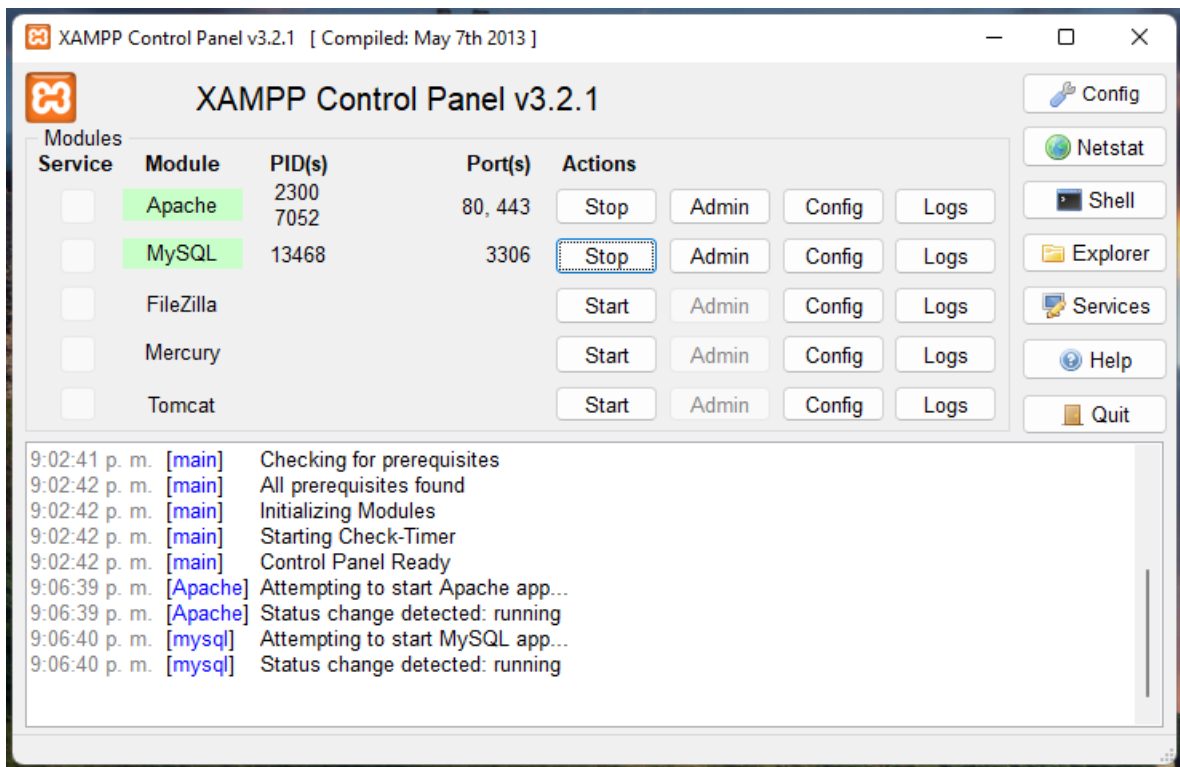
XAMPP Control Panel v3.2.1 [ Compiled: May 7th 2013 ]

XAMPP Control Panel v3.2.1

Config
Netstat
Shell
Explorer
Services
Help
Quit

Modules

| Service | Module | PID(s) | Port(s) | Actions | | | |
|---|---|---|---|---|---|---|---|
| | Apache | 2300 7052 | 80, 443 | Stop | Admin | Config | Logs |
| | MySQL | 13468 | 3306 | Stop | Admin | Config | Logs |
| | FileZilla | | | Start | Admin | Config | Logs |
| | Mercury | | | Start | Admin | Config | Logs |
| | Tomcat | | | Start | Admin | Config | Logs |

9:02:41 p. m. [main] Checking for prerequisites
9:02:42 p. m. [main] All prerequisites found
9:02:42 p. m. [main] Initializing Modules
9:02:42 p. m. [main] Starting Check-Timer
9:02:42 p. m. [main] Control Panel Ready
9:06:39 p. m. [Apache] Attempting to start Apache app...
9:06:39 p. m. [Apache] Status change detected: running
9:06:40 p. m. [mysql] Attempting to start MySQL app...
9:06:40 p. m. [mysql] Status change detected: running